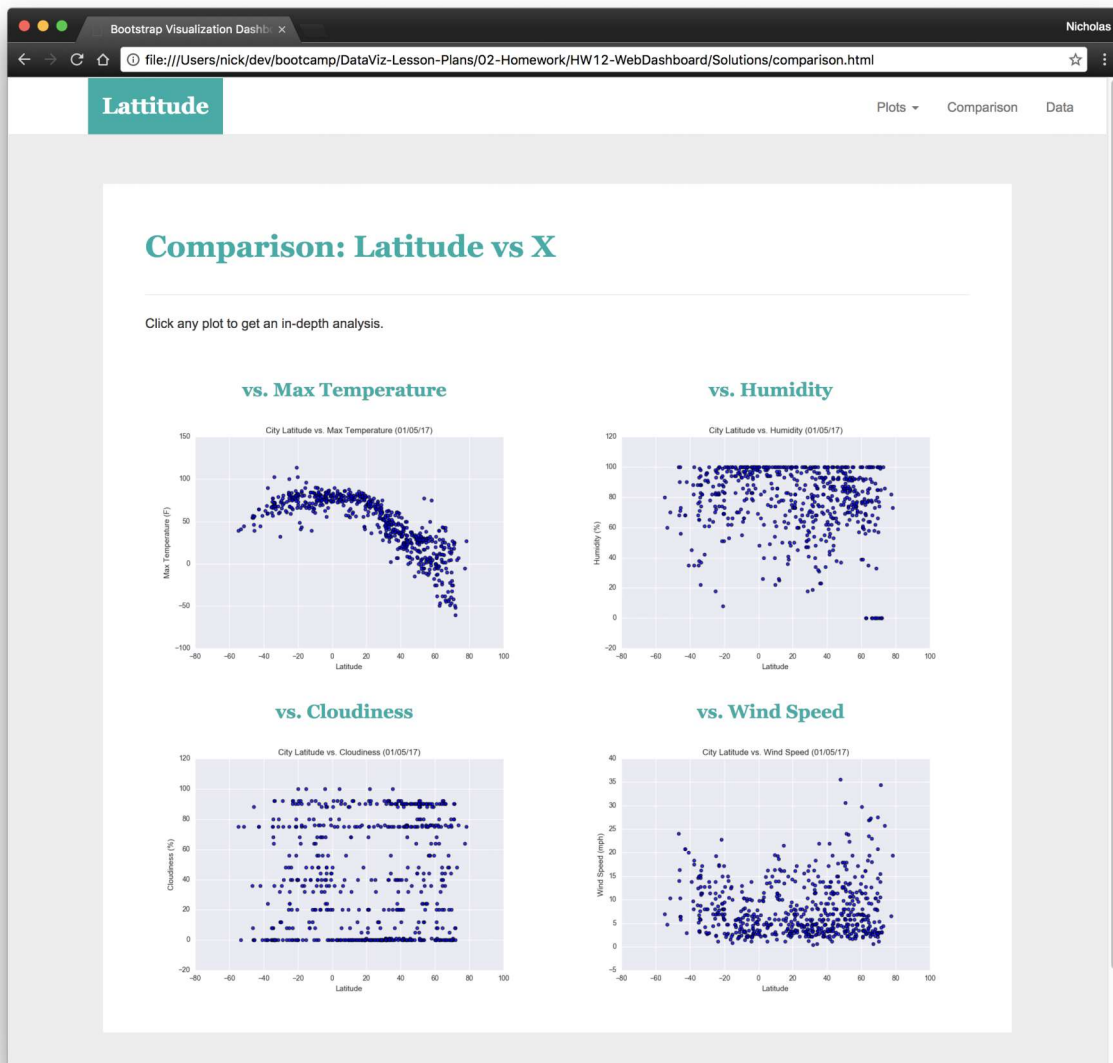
Bootstrap Visualization Dashb ×

Nicholas

file:///Users/nick/dev/bootcamp/DataViz-Lesson-Plans/02-Homework/HW12-WebDashboard/Solutions/comparison.html

Lattitude

Plots ▾ Comparison Data

Comparison: Latitude vs X

Click any plot to get an in-depth analysis.

vs. Max Temperature

City Latitude vs. Max Temperature (01/05/17)

Max Temperature (F)

150 100 50 0 −50 −100

−80 −60 −40 −20 0 20 40 60 80 100

Latitude

vs. Humidity

City Latitude vs. Humidity (01/05/17)

Humidity (%)

120 100 80 60 40 20 0 −20

−80 −60 −40 −20 0 20 40 60 80 100

Latitude

vs. Cloudiness

City Latitude vs. Cloudiness (01/05/17)

Cloudiness (%)

120 100 80 60 40 20 0 −20

−80 −60 −40 −20 0 20 40 60 80 100

Latitude

vs. Wind Speed

City Latitude vs. Wind Speed (01/05/17)

Wind Speed (mph)

40 35 30 25 20 15 10 5 0 −5

−80 −60 −40 −20 0 20 40 60 80 100

Latitude